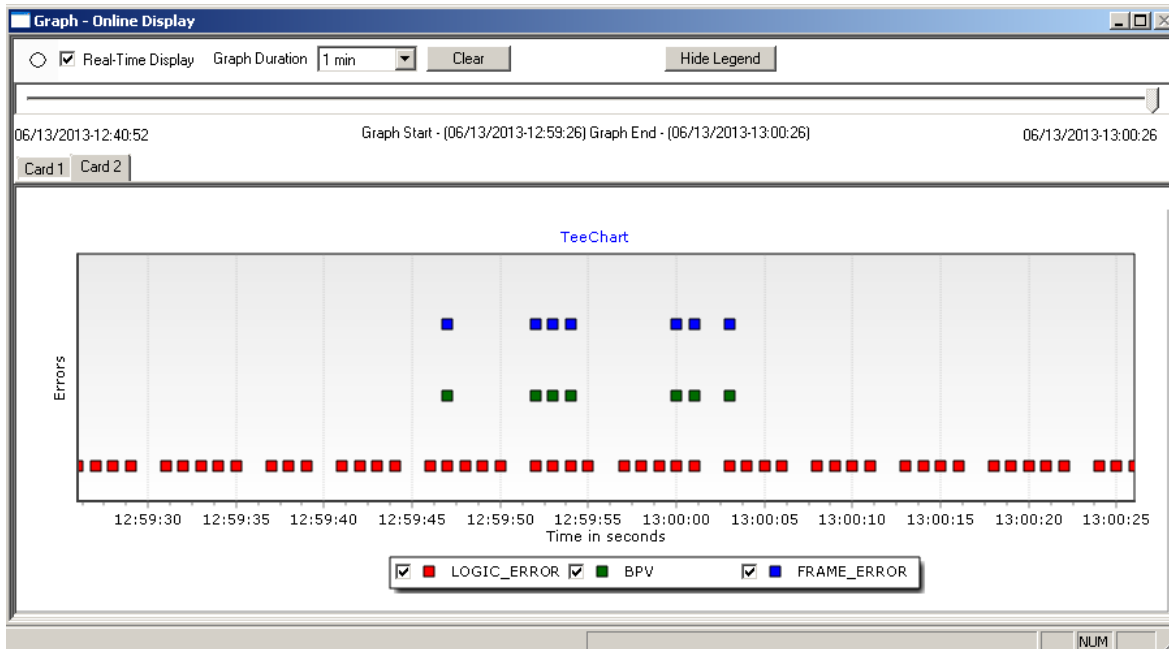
Graph - Online Display

Real-Time Display Graph Duration 1 min Clear Hide Legend

06/13/2013-12:40:52 Graph Start - (06/13/2013-12:59:26) Graph End - (06/13/2013-13:00:26) 06/13/2013-13:00:26

Card 1 Card 2

TeeChart

Errors

12:59:30 12:59:35 12:59:40 12:59:45 12:59:50 12:59:55 13:00:00 13:00:05 13:00:10 13:00:15 13:00:20 13:00:25

Time in seconds

LOGIC_ERROR BPV FRAME_ERROR

NUM